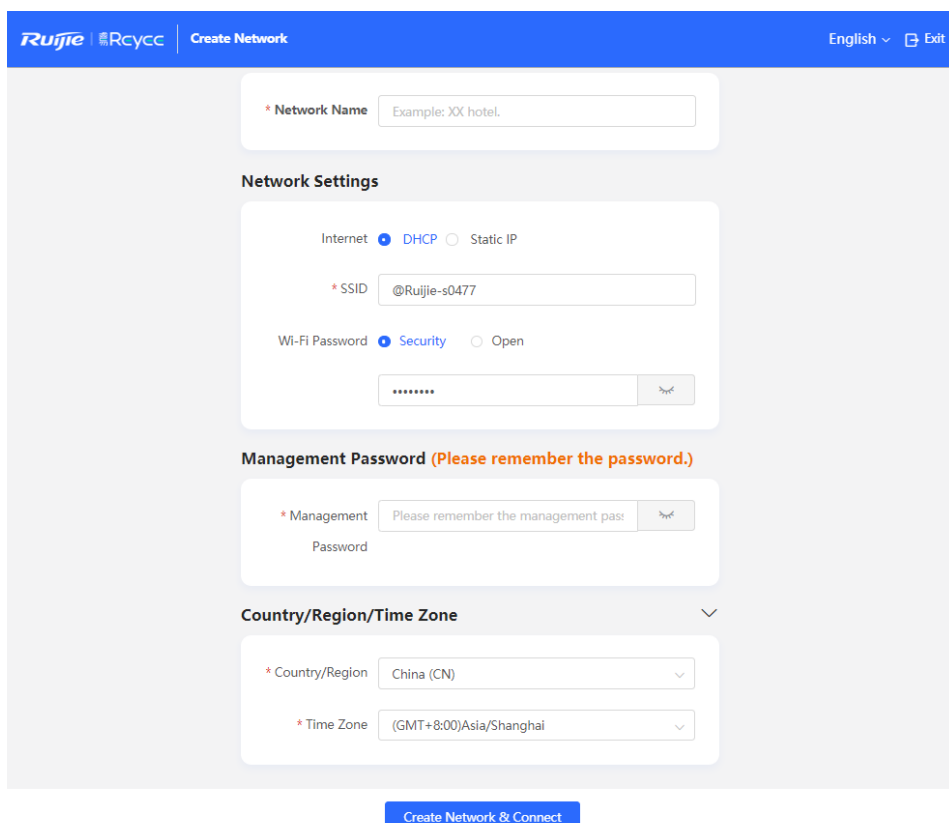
Ruijie | Rcycc | Create Network

English Exit

* Network Name Example: XX hotel.

Network Settings

Internet DHCP Static IP

* SSID @Ruijie-s0477

Wi-Fi Password Security Open

••••••••

Management Password (Please remember the password.)

* Management Password Please remember the management pas:

Country/Region/Time Zone

* Country/Region China (CN)

* Time Zone (GMT+8:00)Asia/Shanghai

Create Network & Connect